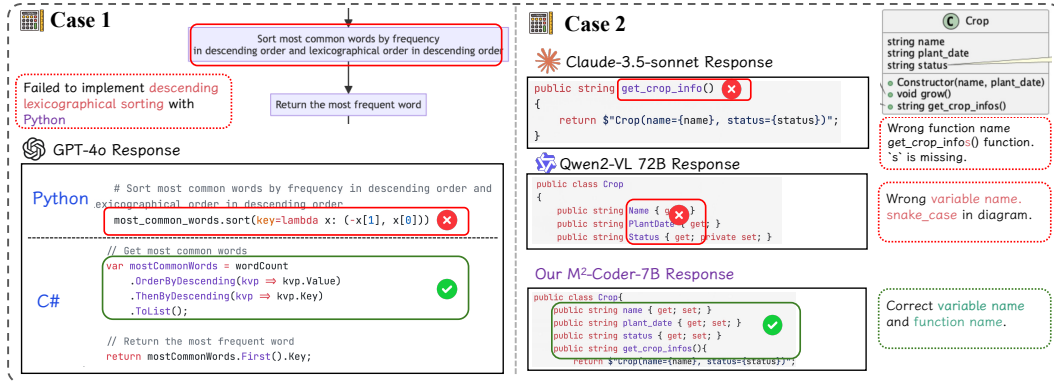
Case 1

Sort most common words by frequency in descending order and lexicographical order in descending order

Failed to implement descending lexicographical sorting with Python

Return the most frequent word

GPT-4o Response

Python

# Sort most common words by frequency in descending order and lexicographical order in descending order
most_common_words.sort(key=lambda x: (-x[1], x[0]))

C#

// Get most common words
var mostCommonWords = wordCount
.OrderByDescending(kvp ⇒ kvp.Value)
.ThenByDescending(kvp ⇒ kvp.Key)
.ToList();

// Return the most frequent word
return mostCommonWords.First().Key;

Case 2

Claude-3.5-sonnet Response

public string get_crop_info()
{
return $"Crop(name={name}, status={status})";
}

Qwen2-VL 72B Response

public class Crop
{
public string Name { get; }
public string PlantDate { get; }
public string Status { get; private set; }

Our M²-Coder-7B Response

public class Crop{
public string name { get; set; }
public string plant_date { get; set; }
public string status { get; set; }
public string get_crop_infos(){
return $"Crop(name={name}, status={status})";

C Crop
string name
string plant_date
string status
Constructor(name, plant_date)
void grow()
string get_crop_infos()

Wrong function name get_crop_infos() function. `s` is missing.

Wrong variable name. snake_case in diagram.

Correct variable name and function name.